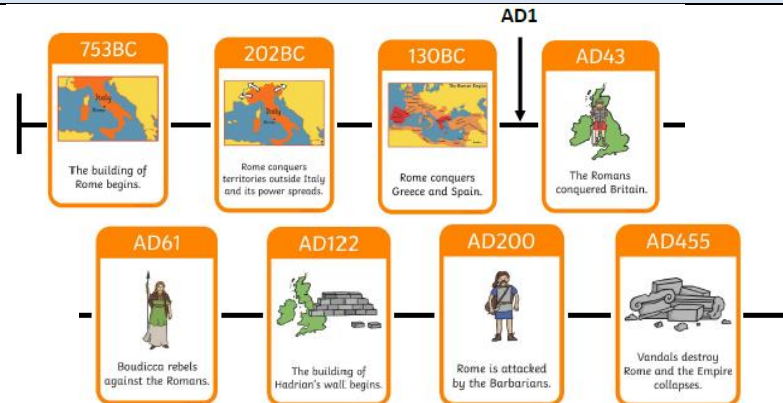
AD1

753BC

Italy

Rome

The building of Rome begins.

202BC

Rome conquers territories outside Italy and its power spreads.

130BC

The Roman Empire

Rome conquers Greece and Spain.

AD43

The Romans conquered Britain.

AD61

Boudicca rebels against the Romans.

AD122

The building of Hadrian's wall begins.

AD200

Rome is attacked by the Barbarians.

AD455

Vandals destroy Rome and the Empire collapses.